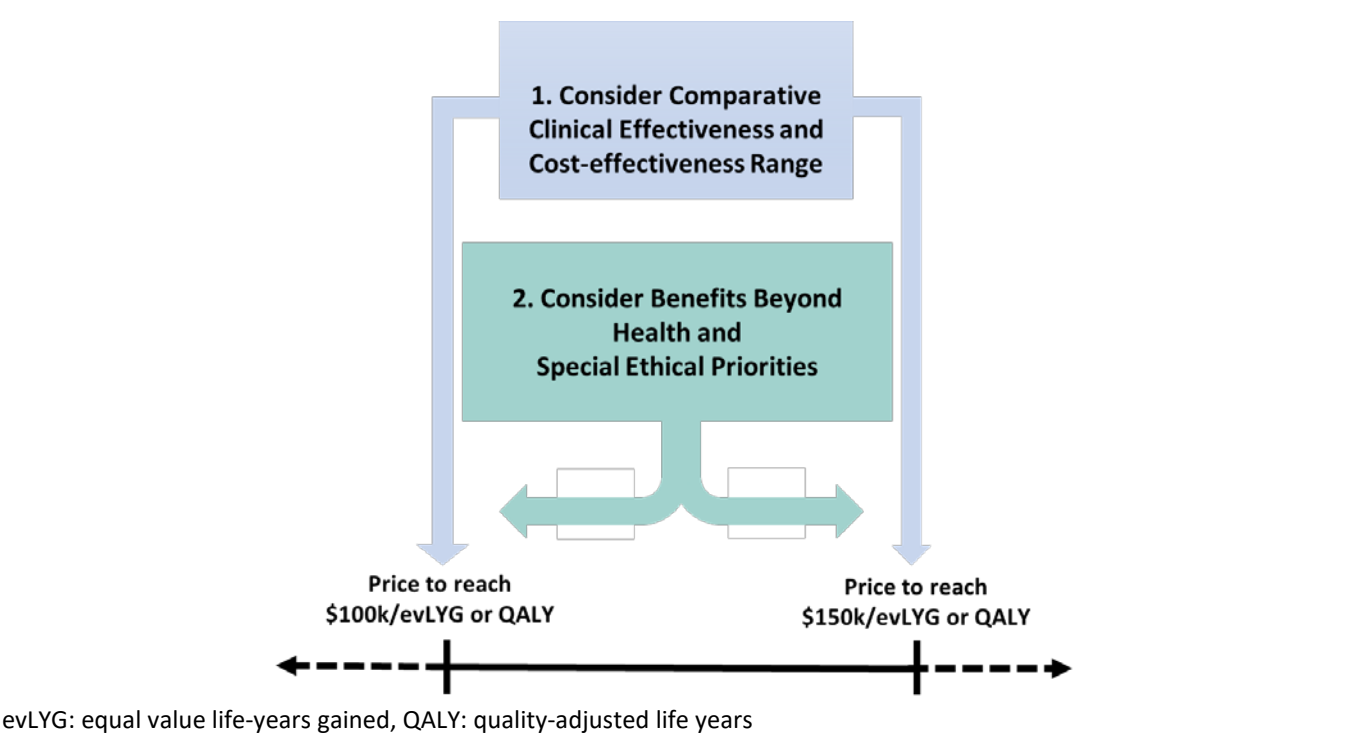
1. Consider Comparative Clinical Effectiveness and Cost-effectiveness Range

2. Consider Benefits Beyond Health and Special Ethical Priorities

Price to reach \$100k/evLYG or QALY

Price to reach \$150k/evLYG or QALY

evLYG: equal value life-years gained, QALY: quality-adjusted life years